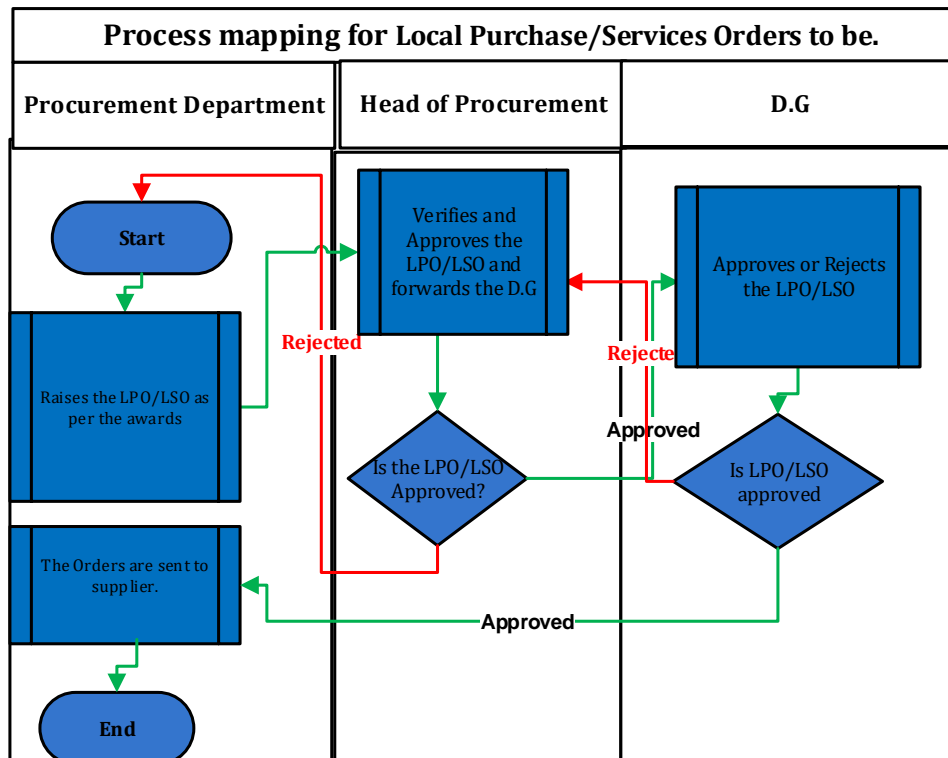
Process mapping for Local Purchase/Services Orders to be.

Procurement Department

Head of Procurement

D.G

Start

Raises the LPO/LSO as per the awards

The Orders are sent to supplier.

End

Verifies and Approves the LPO/LSO and forwards the D.G

Is the LPO/LSO Approved?

Rejected

Approves or Rejects the LPO/LSO

Is LPO/LSO approved

Rejecte

Approved

Approved